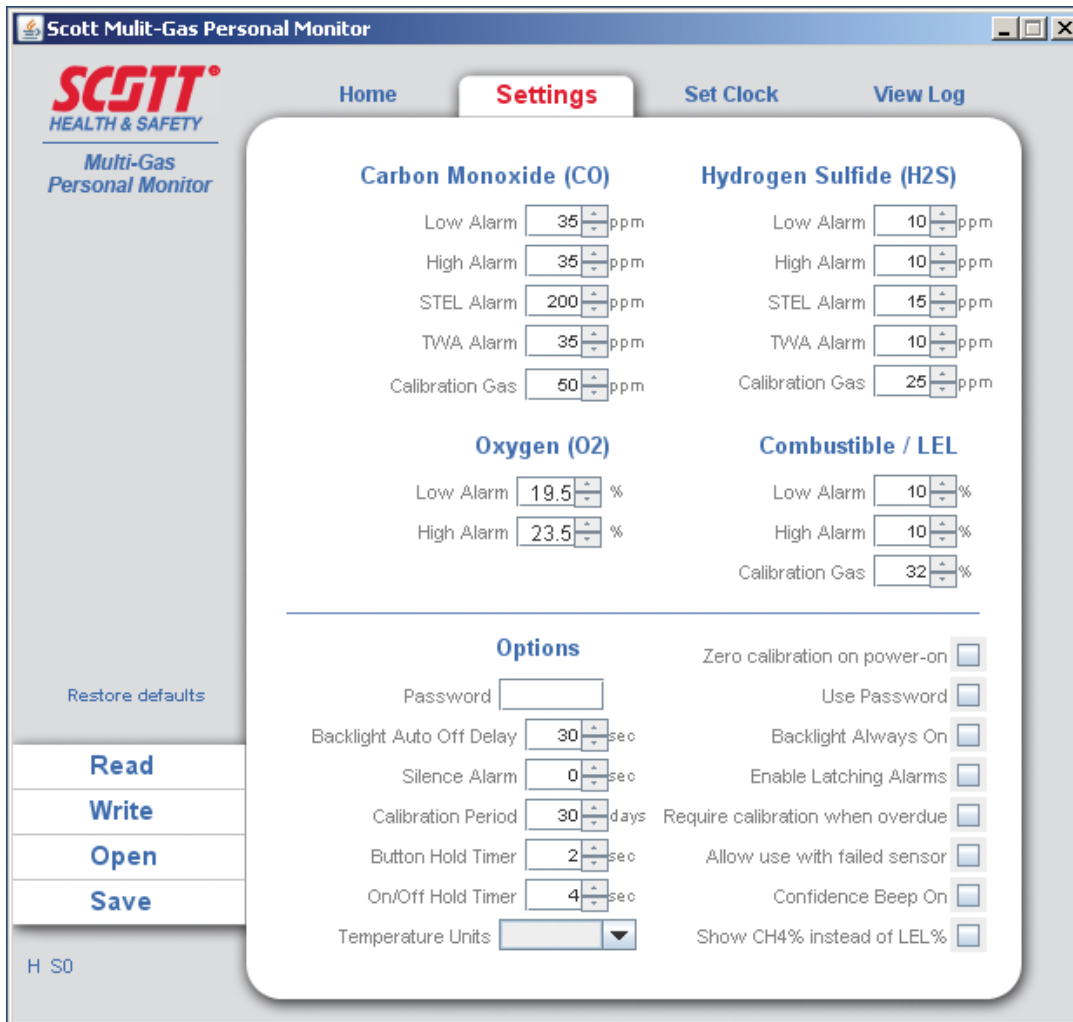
Scott Mulit-Gas Personal Monitor

SCOTT®
HEALTH & SAFETY

Multi-Gas
Personal Monitor

Home
Settings
Set Clock
View Log

Carbon Monoxide (CO)

Low Alarm 35 ppm
High Alarm 35 ppm
STEL Alarm 200 ppm
TWA Alarm 35 ppm
Calibration Gas 50 ppm

Hydrogen Sulfide (H2S)

Low Alarm 10 ppm
High Alarm 10 ppm
STEL Alarm 15 ppm
TWA Alarm 10 ppm
Calibration Gas 25 ppm

Oxygen (O2)

Low Alarm 19.5 %
High Alarm 23.5 %

Combustible / LEL

Low Alarm 10 %
High Alarm 10 %
Calibration Gas 32 %

Options

Password
Backlight Auto Off Delay 30 sec
Silence Alarm 0 sec
Calibration Period 30 days
Button Hold Timer 2 sec
On/Off Hold Timer 4 sec
Temperature Units

Zero calibration on power-on
Use Password
Backlight Always On
Enable Latching Alarms
Require calibration when overdue
Allow use with failed sensor
Confidence Beep On
Show CH4% instead of LEL%

Restore defaults

Read
Write
Open
Save

H S0